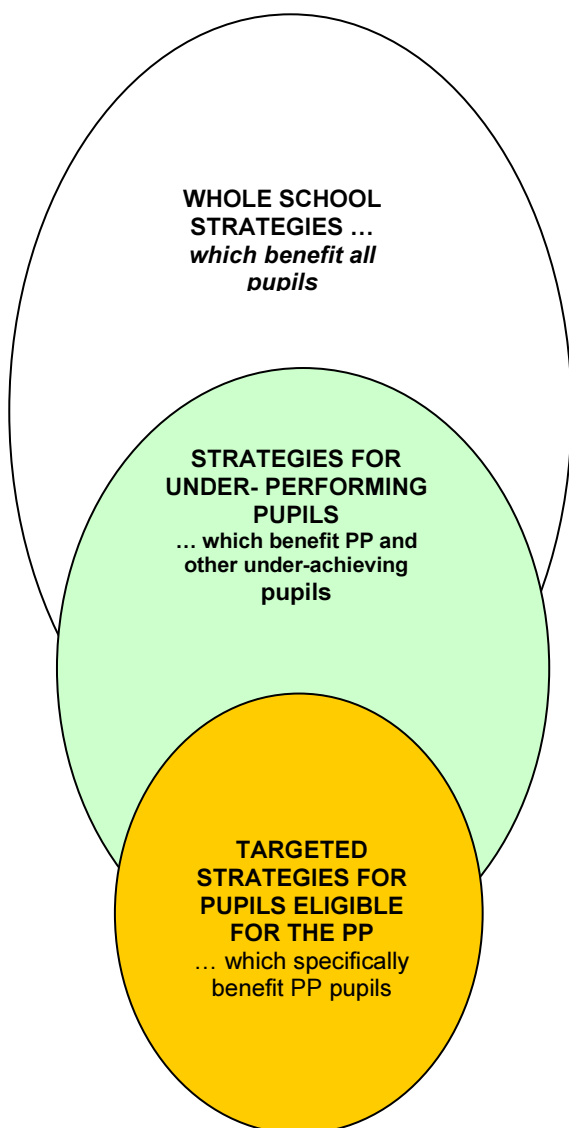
WHOLE SCHOOL STRATEGIES … *which benefit all pupils*

STRATEGIES FOR UNDER- PERFORMING PUPILS … which benefit PP and other under-achieving pupils

TARGETED STRATEGIES FOR PUPILS ELIGIBLE FOR THE PP … which specifically benefit PP pupils